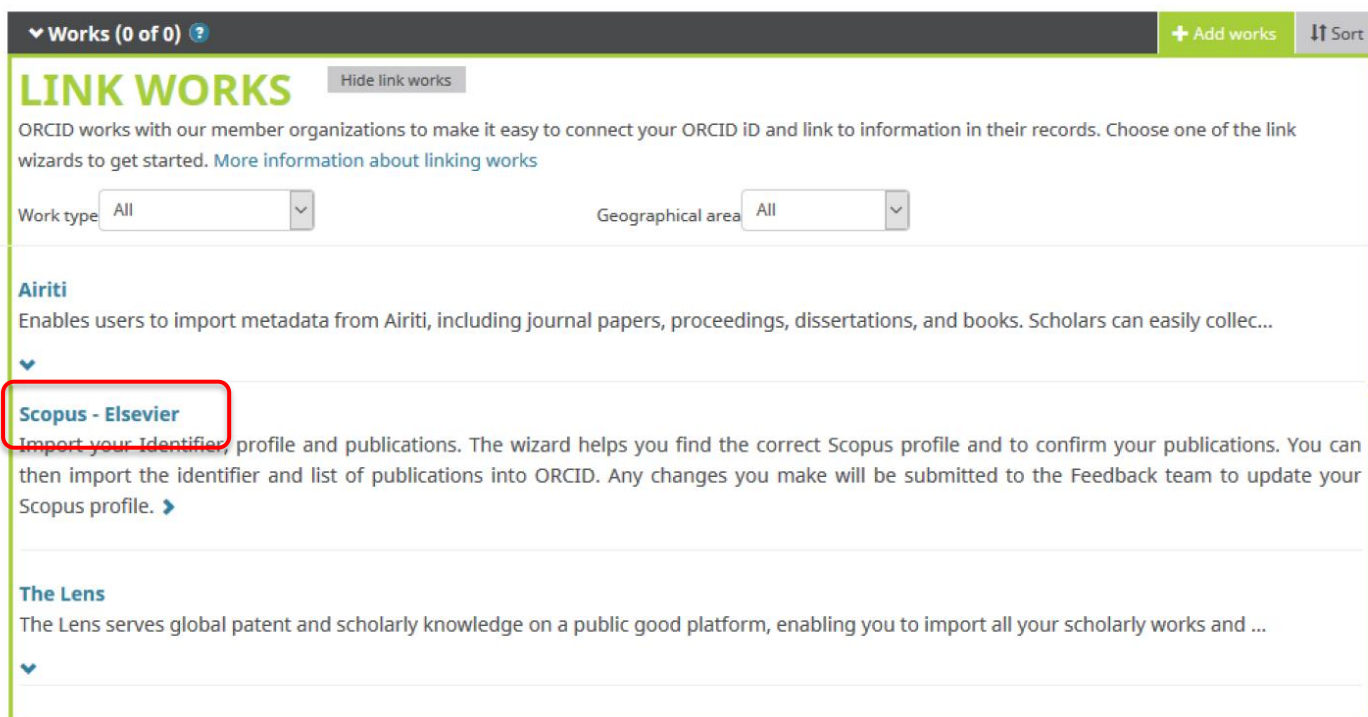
Works (0 of 0) ?

+ Add works

Sort

LINK WORKS

Hide link works

ORCID works with our member organizations to make it easy to connect your ORCID iD and link to information in their records. Choose one of the link wizards to get started. More information about linking works

Work type All

Geographical area All

Airiti

Enables users to import metadata from Airiti, including journal papers, proceedings, dissertations, and books. Scholars can easily collec...

Scopus - Elsevier

Import your Identifier, profile and publications. The wizard helps you find the correct Scopus profile and to confirm your publications. You can then import the identifier and list of publications into ORCID. Any changes you make will be submitted to the Feedback team to update your Scopus profile.

The Lens

The Lens serves global patent and scholarly knowledge on a public good platform, enabling you to import all your scholarly works and ...